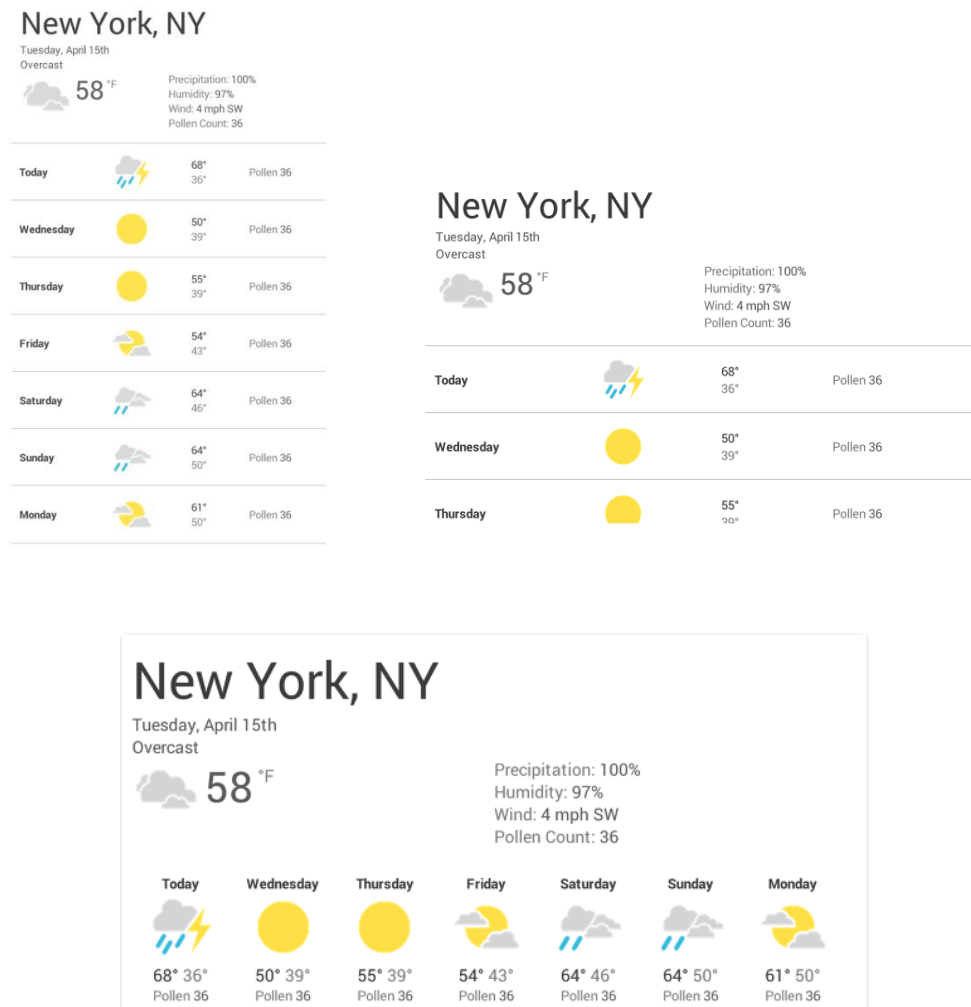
New York, NY
Tuesday, April 15th
Overcast
58 °F
Precipitation: 100%
Humidity: 97%
Wind: 4 mph SW
Pollen Count: 36

| | | |
|---|---|---|
| Today | 68° 36° | Pollen 36 |
| Wednesday | 50° 39° | Pollen 36 |
| Thursday | 55° 39° | Pollen 36 |
| Friday | 54° 43° | Pollen 36 |
| Saturday | 64° 46° | Pollen 36 |
| Sunday | 64° 50° | Pollen 36 |
| Monday | 61° 50° | Pollen 36 |

New York, NY
Tuesday, April 15th
Overcast
58 °F
Precipitation: 100%
Humidity: 97%
Wind: 4 mph SW
Pollen Count: 36

| | | |
|---|---|---|
| Today | 68° 36° | Pollen 36 |
| Wednesday | 50° 39° | Pollen 36 |
| Thursday | 55° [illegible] | Pollen 36 |

New York, NY
Tuesday, April 15th
Overcast
58 °F
Precipitation: 100%
Humidity: 97%
Wind: 4 mph SW
Pollen Count: 36

| Today | Wednesday | Thursday | Friday | Saturday | Sunday | Monday |
|---|---|---|---|---|---|---|
| 68° 36° | 50° 39° | 55° 39° | 54° 43° | 64° 46° | 64° 50° | 61° 50° |
| Pollen 36 | Pollen 36 | Pollen 36 | Pollen 36 | Pollen 36 | Pollen 36 | Pollen 36 |